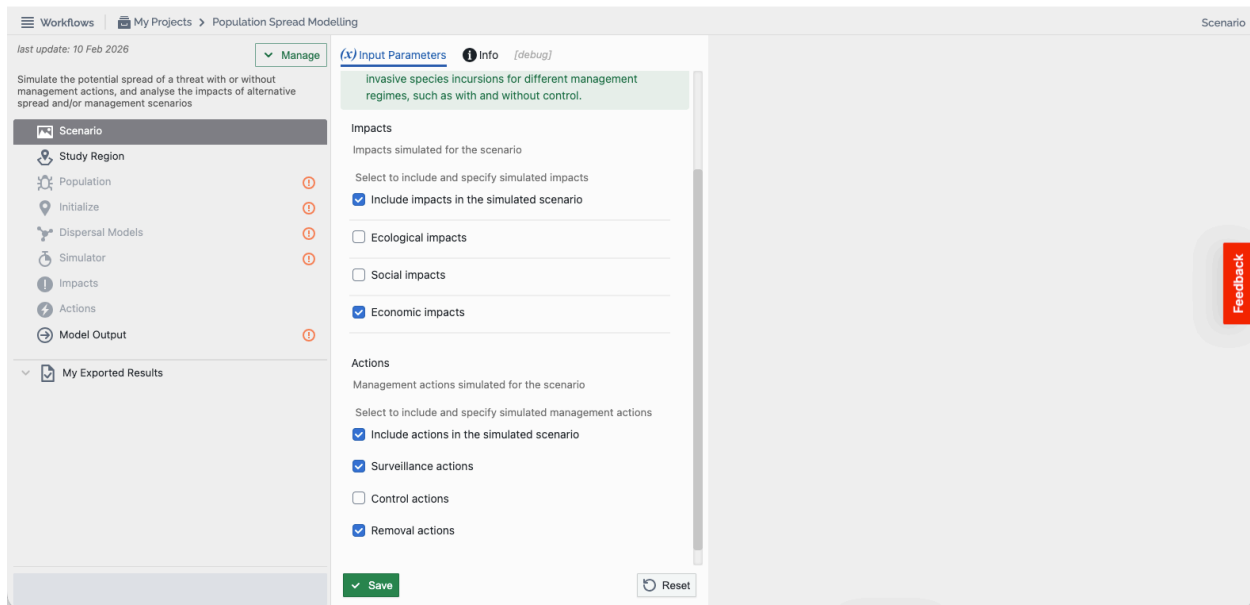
Workflows | My Projects > Population Spread Modelling

Scenario

last update: 10 Feb 2026

Manage

Simulate the potential spread of a threat with or without management actions, and analyse the impacts of alternative spread and/or management scenarios

Scenario
Study Region
Population
Initialize
Dispersal Models
Simulator
Impacts
Actions
Model Output

My Exported Results

(x) Input Parameters   Info   [debug]

invasive species incursions for different management regimes, such as with and without control.

Impacts

Impacts simulated for the scenario

Select to include and specify simulated impacts

Include impacts in the simulated scenario

Ecological impacts

Social impacts

Economic impacts

Actions

Management actions simulated for the scenario

Select to include and specify simulated management actions

Include actions in the simulated scenario

Surveillance actions

Control actions

Removal actions

Save

Reset

Feedback